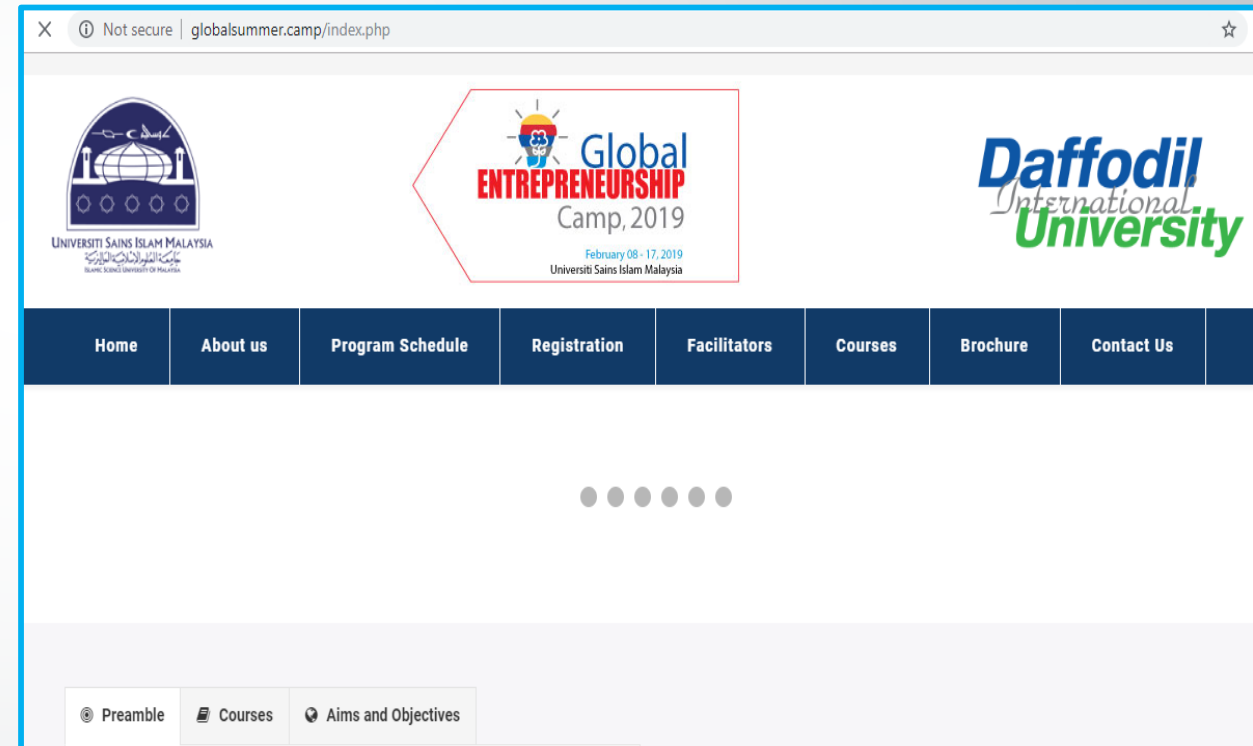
Not secure | globalsummer.camp/index.php

UNIVERSITI SAINS ISLAM MALAYSIA
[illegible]
ISLAMIC SCIENCE UNIVERSITY OF MALAYSIA

Global
ENTREPRENEURSHIP
Camp, 2019
February 08 - 17, 2019
Universiti Sains Islam Malaysia

Daffodil
International
University

Home | About us | Program Schedule | Registration | Facilitators | Courses | Brochure | Contact Us

Preamble | Courses | Aims and Objectives